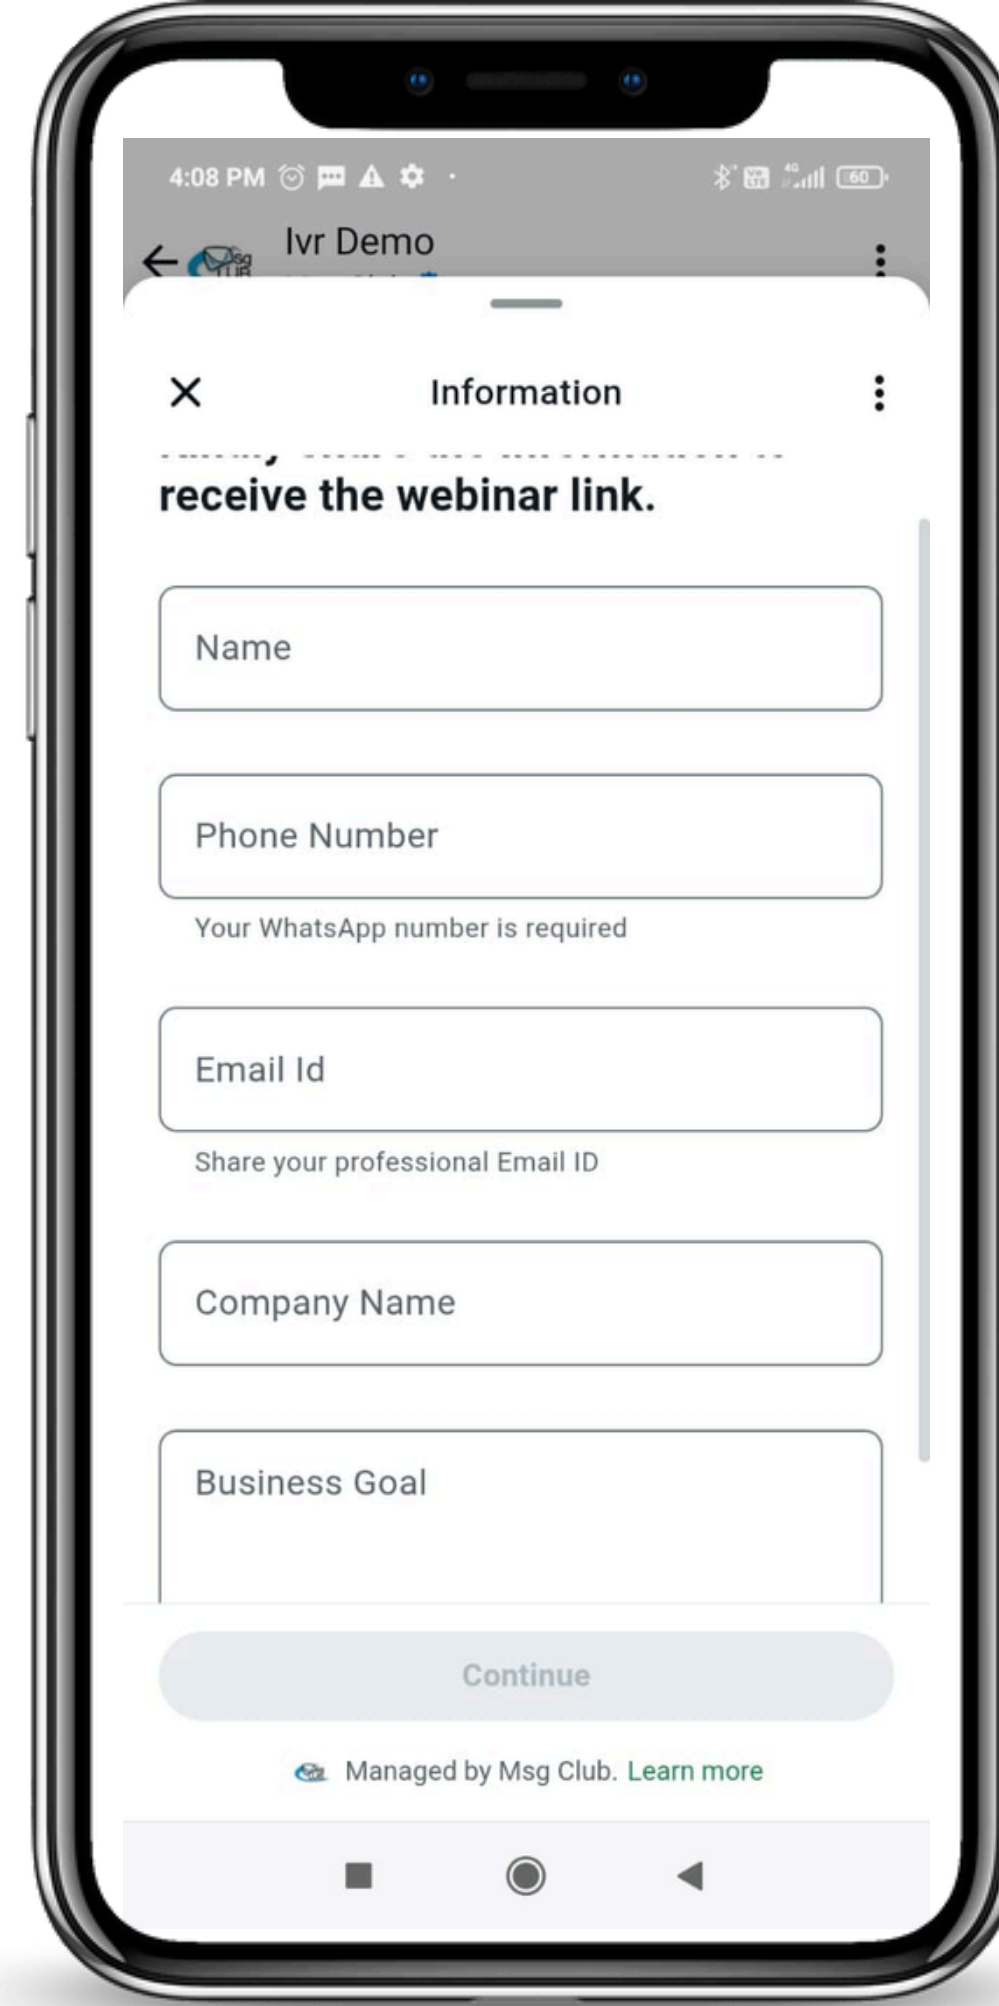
4:08 PM

60

Ivr Demo

Information

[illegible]
receive the webinar link.

Name

Phone Number

Your WhatsApp number is required

Email Id

Share your professional Email ID

Company Name

Business Goal

Continue

Managed by Msg Club. Learn more